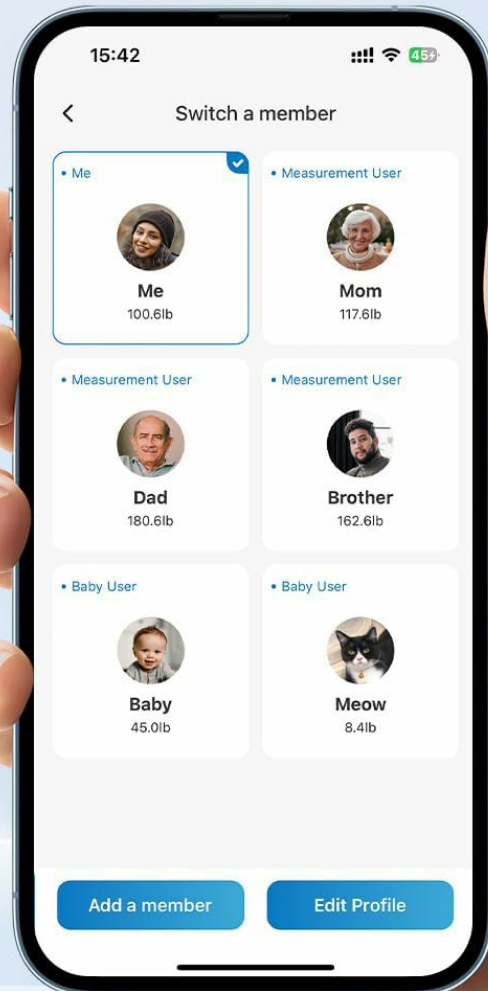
15:42

45

<

Switch a member

• Me

Me

100.6lb

• Measurement User

Mom

117.6lb

• Measurement User

Dad

180.6lb

• Measurement User

Brother

162.6lb

• Baby User

Baby

45.0lb

• Baby User

Meow

8.4lb

Add a member

Edit Profile